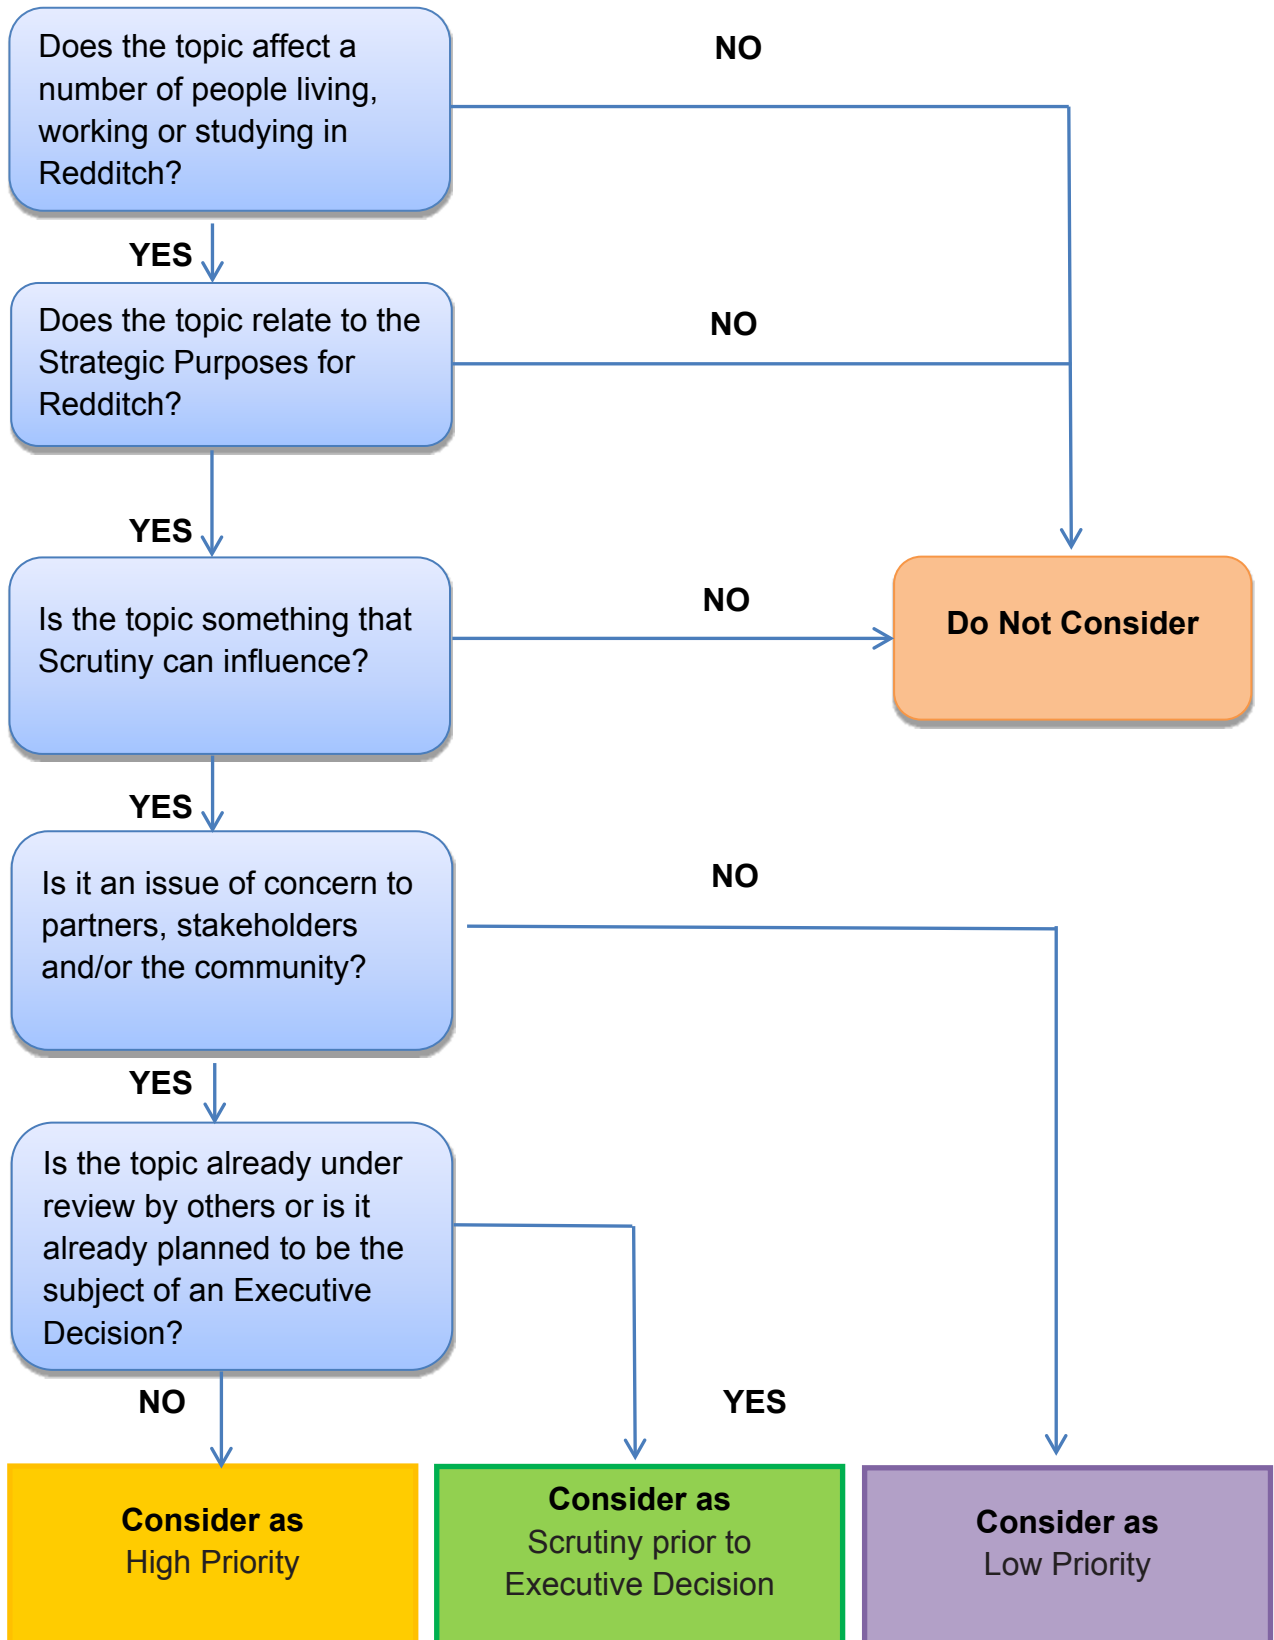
Does the topic affect a number of people living, working or studying in Redditch?

NO

YES

Does the topic relate to the Strategic Purposes for Redditch?

NO

YES

Is the topic something that Scrutiny can influence?

NO

Do Not Consider

YES

Is it an issue of concern to partners, stakeholders and/or the community?

NO

YES

Is the topic already under review by others or is it already planned to be the subject of an Executive Decision?

NO

YES

Consider as
High Priority

Consider as
Scrutiny prior to Executive Decision

Consider as
Low Priority